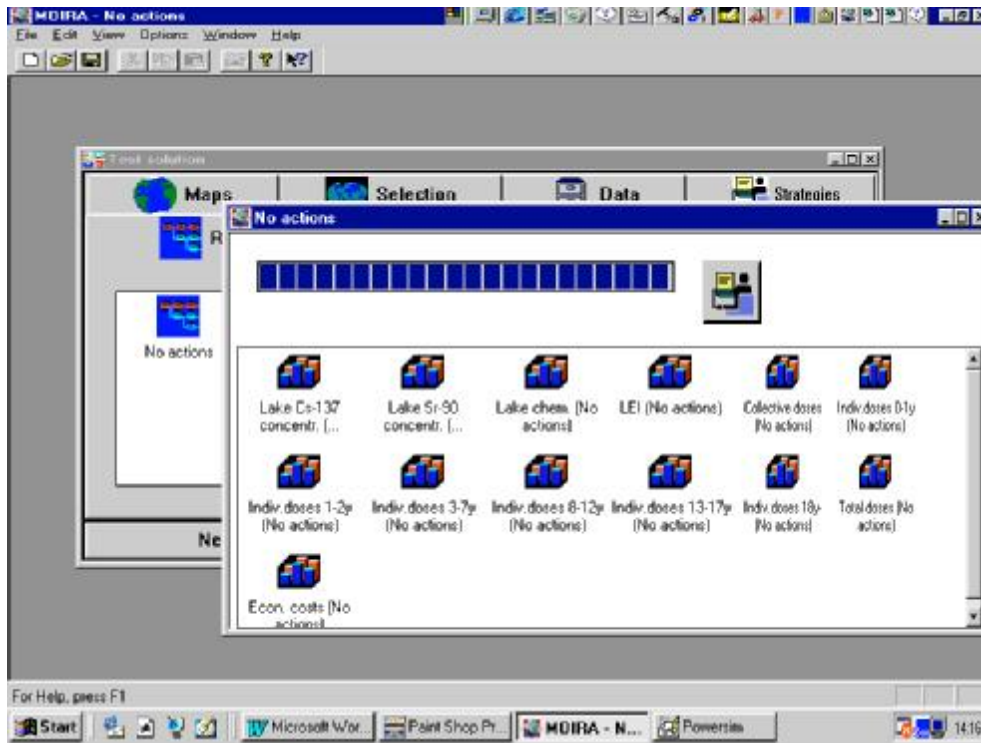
MOIRA - No actions

File Edit View Options Window Help

Test solution

Maps

Selection

Data

Strategies

R

No actions

Ne

No actions

Lake Cs-137 concentr. (...

Lake Sr-90 concentr. (...

Lake chem. (No actions)

LEI (No actions)

Collective doses (No actions)

Indiv.doses 0-1y (No actions)

Indiv.doses 1-2y (No actions)

Indiv.doses 3-7y (No actions)

Indiv.doses 8-12y (No actions)

Indiv.doses 13-17y (No actions)

Indiv.doses 18y- (No actions)

Total doses (No actions)

Econ. costs (No actions)

For Help, press F1

Start

Microsoft Wor...

Paint Shop Pr...

MOIRA - N...

Powersim

14:16